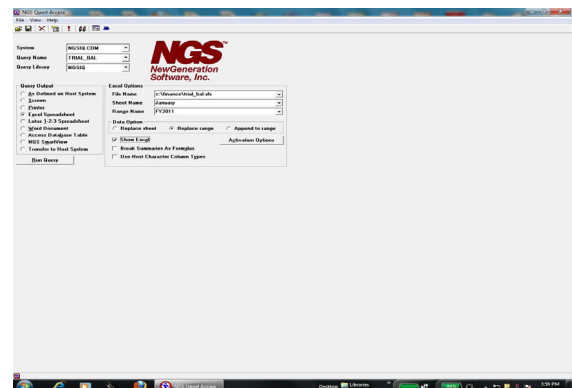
NGS Qport Access

File View Help

System NGSIQ.COM
Query Name TRIAL_BAL
Query Library NGSIQ

NGS™
NewGeneration Software, Inc.

Query Output
An Defined on Host System
Screen
Printer
Excel Spreadsheet
Lotus 1-2-3 Spreadsheet
Word Document
Access Database Table
NGS SmartView
Transfer to Host System

Run Query

Excel Options
File Name c:\finance\trial_bal.xls
Sheet Name January
Range Name FY2011

Data Option
Replace sheet
Replace range
Append to range

Show Excel
Break Summaries As Formulas
Use Host Character Column Types

Activation Options

NGS Qport Access

Desktop Libraries

3:56 PM